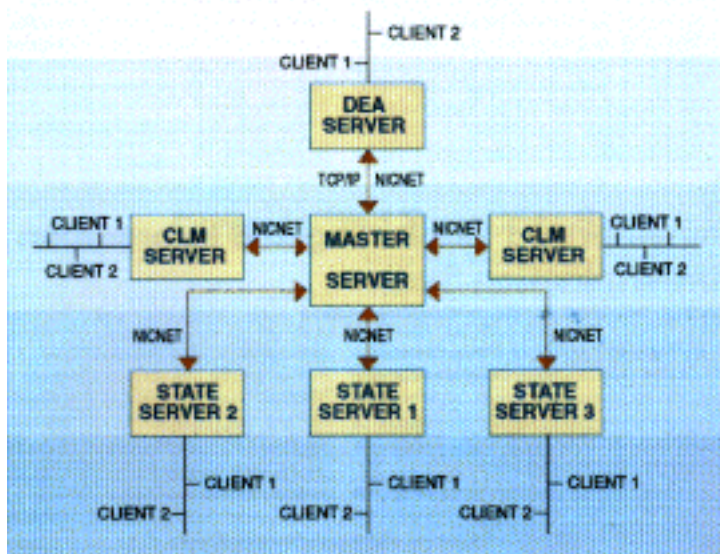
CLIENT 2
CLIENT 1
DEA SERVER
TCP/IP
NICNET
CLIENT 1
CLIENT 2
CLM SERVER
NICNET
MASTER SERVER
NICNET
CLM SERVER
CLIENT 1
CLIENT 2
NICNET
NICNET
NICNET
STATE SERVER 2
STATE SERVER 1
STATE SERVER 3
CLIENT 1
CLIENT 2
CLIENT 1
CLIENT 2
CLIENT 1
CLIENT 2